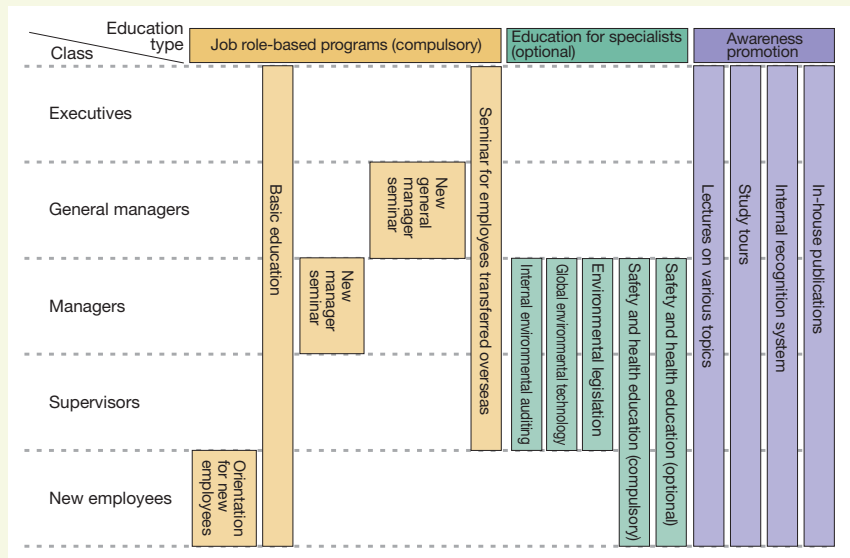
| Class \ Education type | Job role-based programs (compulsory) | Education for specialists (optional) | Awareness promotion |
|---|---|---|---|
| Executives | | | |
| General managers | | | |
| Managers | | | |
| Supervisors | | | |
| New employees | | | |

Orientation for new employees

Basic education

New manager seminar

New general manager seminar

Seminar for employees transferred overseas

Internal environmental auditing

Global environmental technology

Environmental legislation

Safety and health education (compulsory)

Safety and health education (optional)

Lectures on various topics

Study tours

Internal recognition system

In-house publications